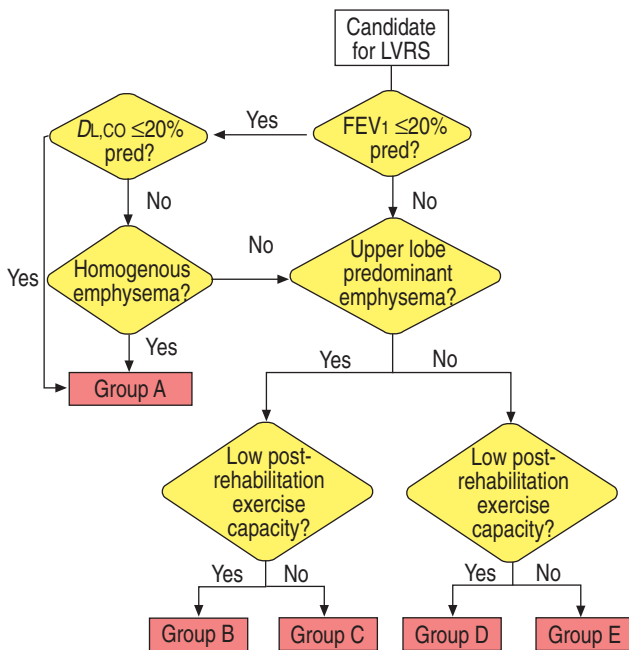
Candidate for LVRS

FEV$_1$ ≤20% pred?

Yes

$D_{L,CO}$ ≤20% pred?

No

No

Homogenous emphysema?

No

Upper lobe predominant emphysema?

Yes

Yes

Group A

Yes

No

Low post-rehabilitation exercise capacity?

Low post-rehabilitation exercise capacity?

Yes

No

Yes

No

Group B

Group C

Group D

Group E